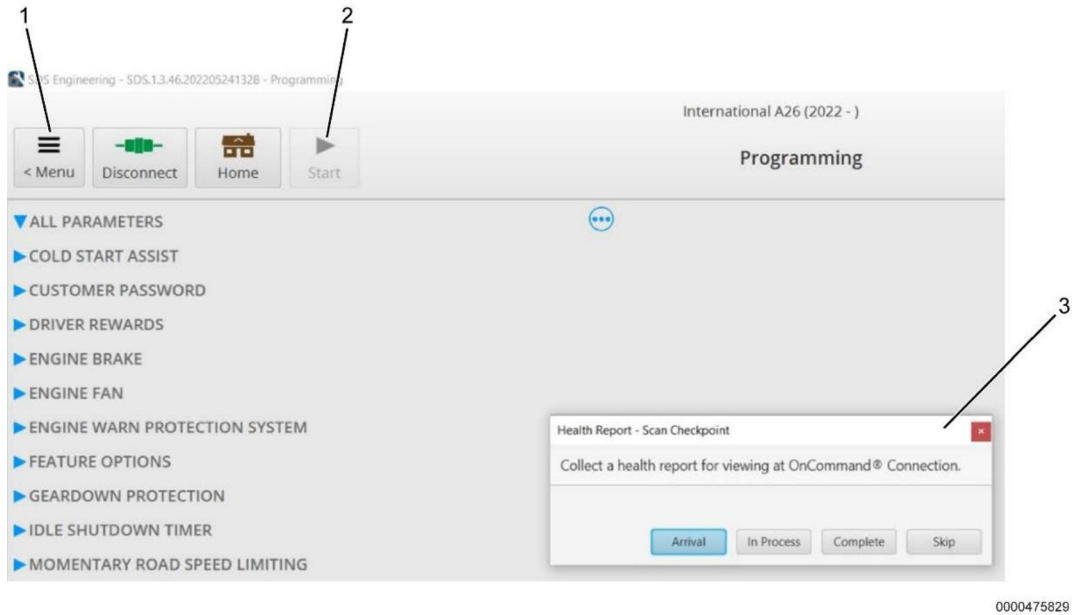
1
2
SDS Engineering - SDS.1.3.46.202205241328 - Programming
International A26 (2022 - )
< Menu
Disconnect
Home
Start
Programming
ALL PARAMETERS
COLD START ASSIST
CUSTOMER PASSWORD
DRIVER REWARDS
ENGINE BRAKE
ENGINE FAN
ENGINE WARN PROTECTION SYSTEM
FEATURE OPTIONS
GEARDOWN PROTECTION
IDLE SHUTDOWN TIMER
MOMENTARY ROAD SPEED LIMITING
3
Health Report - Scan Checkpoint
Collect a health report for viewing at OnCommand® Connection.
Arrival
In Process
Complete
Skip
0000475829